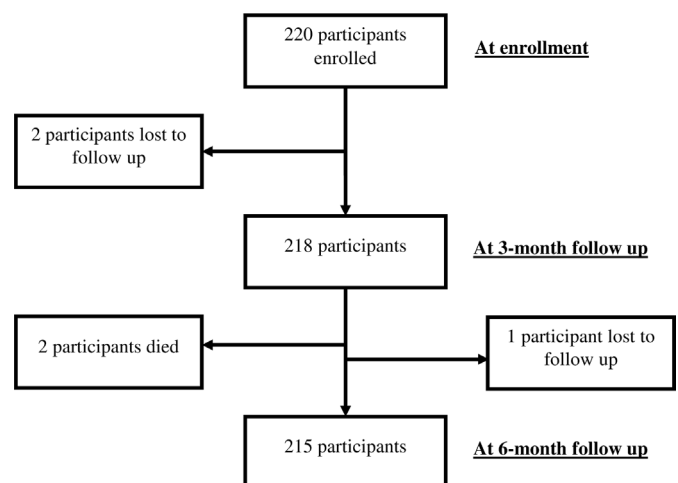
220 participants enrolled

At enrollment

2 participants lost to follow up

218 participants

At 3-month follow up

2 participants died

1 participant lost to follow up

215 participants

At 6-month follow up